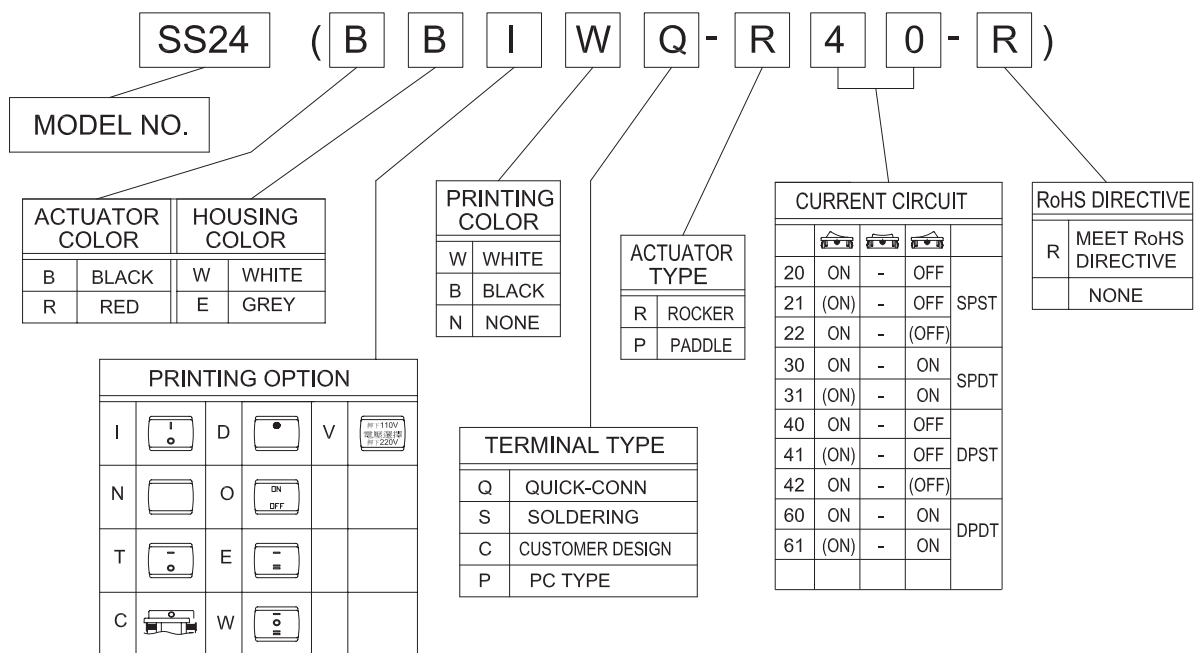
SS24 ( B B I W Q - R 4 0 - R )

MODEL NO.

| ACTUATOR COLOR | | HOUSING COLOR | |
|---|---|---|---|
| B | BLACK | W | WHITE |
| R | RED | E | GREY |

| PRINTING COLOR | |
|---|---|
| W | WHITE |
| B | BLACK |
| N | NONE |

| ACTUATOR TYPE | |
|---|---|
| R | ROCKER |
| P | PADDLE |

| CURRENT CIRCUIT | | | | |
|---|---|---|---|---|
| 20 | ON | - | OFF | SPST |
| 21 | (ON) | - | OFF | SPST |
| 22 | ON | - | (OFF) | SPST |
| 30 | ON | - | ON | SPDT |
| 31 | (ON) | - | ON | SPDT |
| 40 | ON | - | OFF | DPST |
| 41 | (ON) | - | OFF | DPST |
| 42 | ON | - | (OFF) | DPST |
| 60 | ON | - | ON | DPDT |
| 61 | (ON) | - | ON | DPDT |

| RoHS DIRECTIVE | |
|---|---|
| R | MEET RoHS DIRECTIVE |
| | NONE |

PRINTING OPTION

| I | | D | | V | 110V 電壓選擇 220V |
|---|---|---|---|---|---|
| N | | O | ON OFF | | |
| T | | E | | | |
| C | | W | | | |

| TERMINAL TYPE | |
|---|---|
| Q | QUICK-CONN |
| S | SOLDERING |
| C | CUSTOMER DESIGN |
| P | PC TYPE |